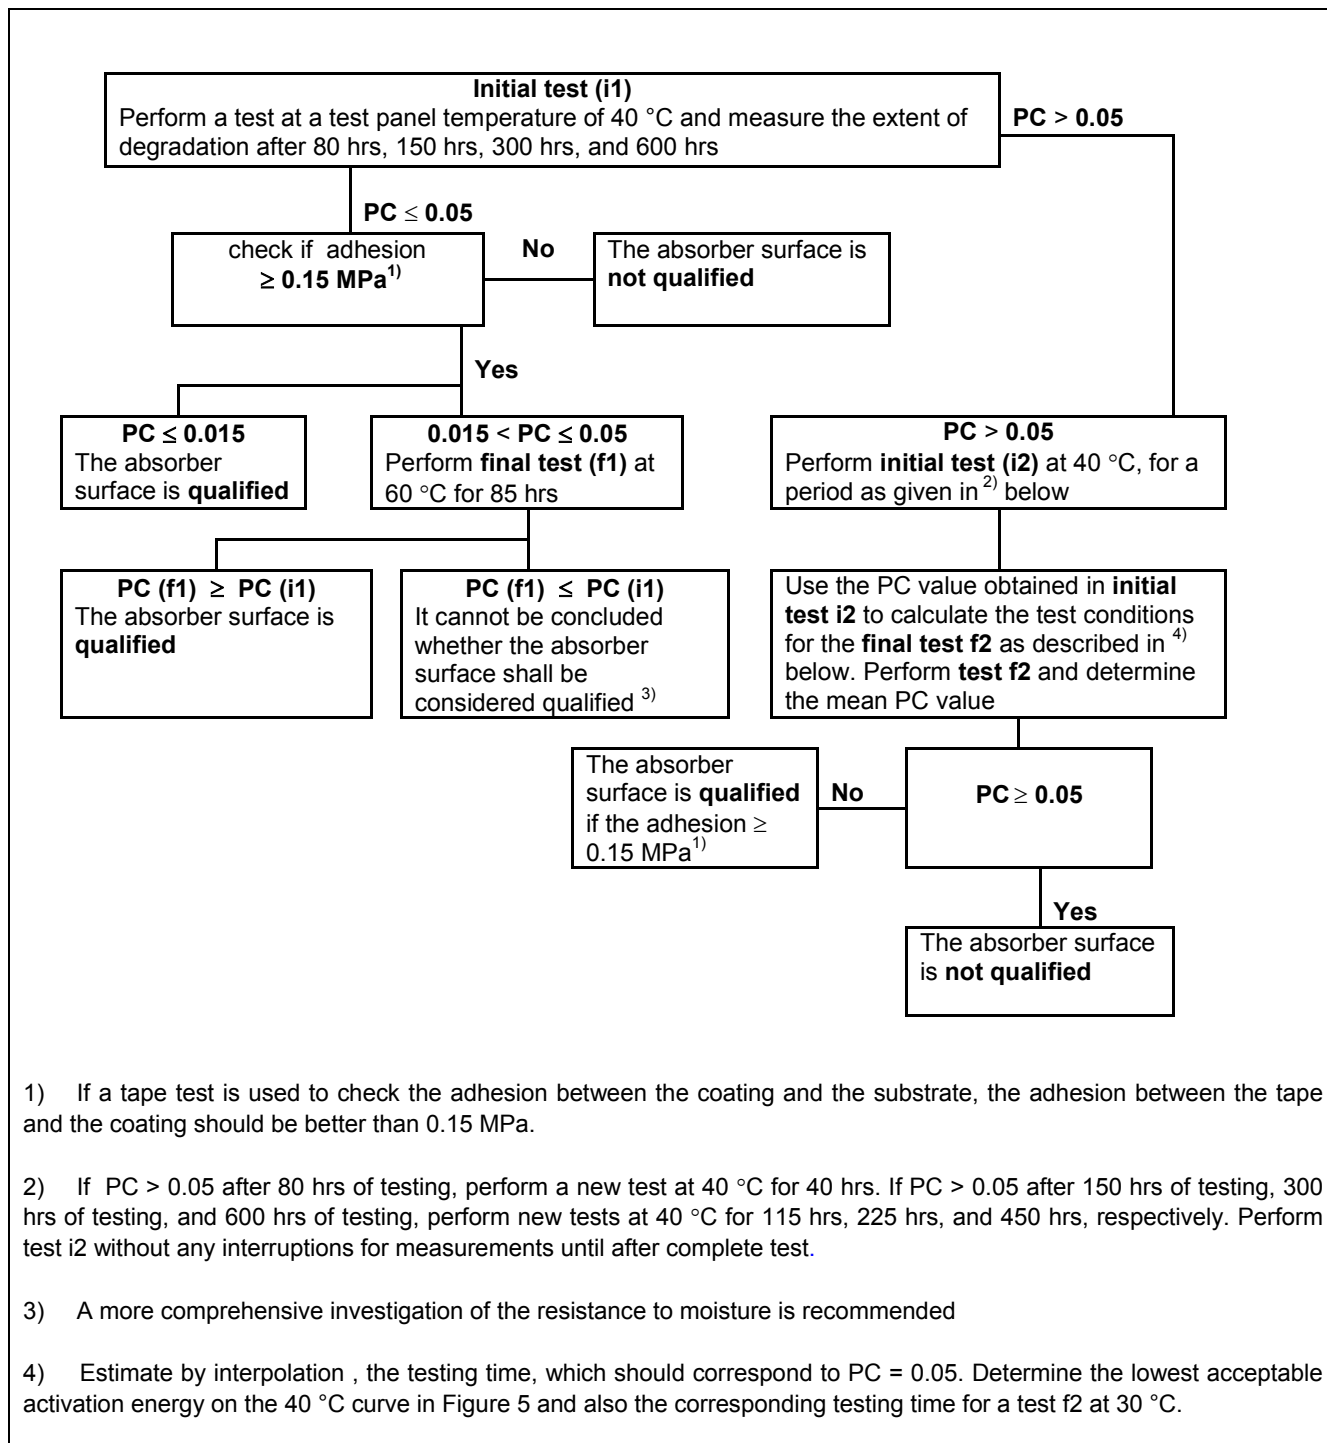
**Initial test (i1)**
Perform a test at a test panel temperature of 40 °C and measure the extent of degradation after 80 hrs, 150 hrs, 300 hrs, and 600 hrs

**PC** > **0.05**

**PC** $\leq$ **0.05**

check if adhesion $\geq$ **0.15 MPa**$^{1)}$

**No**

The absorber surface is **not qualified**

**Yes**

**PC** $\leq$ **0.015**
The absorber surface is **qualified**

**0.015** < **PC** $\leq$ **0.05**
Perform **final test (f1)** at 60 °C for 85 hrs

**PC** > **0.05**
Perform **initial test (i2)** at 40 °C, for a period as given in $^{2)}$ below

**PC (f1)** $\geq$ **PC (i1)**
The absorber surface is **qualified**

**PC (f1)** $\leq$ **PC (i1)**
It cannot be concluded whether the absorber surface shall be considered qualified $^{3)}$

Use the PC value obtained in **initial test i2** to calculate the test conditions for the **final test f2** as described in $^{4)}$ below. Perform **test f2** and determine the mean PC value

The absorber surface is **qualified** if the adhesion $\geq$ 0.15 MPa$^{1)}$

**No**

**PC** $\geq$ **0.05**

**Yes**

The absorber surface is **not qualified**

1) If a tape test is used to check the adhesion between the coating and the substrate, the adhesion between the tape and the coating should be better than 0.15 MPa.

2) If PC > 0.05 after 80 hrs of testing, perform a new test at 40 °C for 40 hrs. If PC > 0.05 after 150 hrs of testing, 300 hrs of testing, and 600 hrs of testing, perform new tests at 40 °C for 115 hrs, 225 hrs, and 450 hrs, respectively. Perform test i2 without any interruptions for measurements until after complete test.

3) A more comprehensive investigation of the resistance to moisture is recommended

4) Estimate by interpolation , the testing time, which should correspond to PC = 0.05. Determine the lowest acceptable activation energy on the 40 °C curve in Figure 5 and also the corresponding testing time for a test f2 at 30 °C.